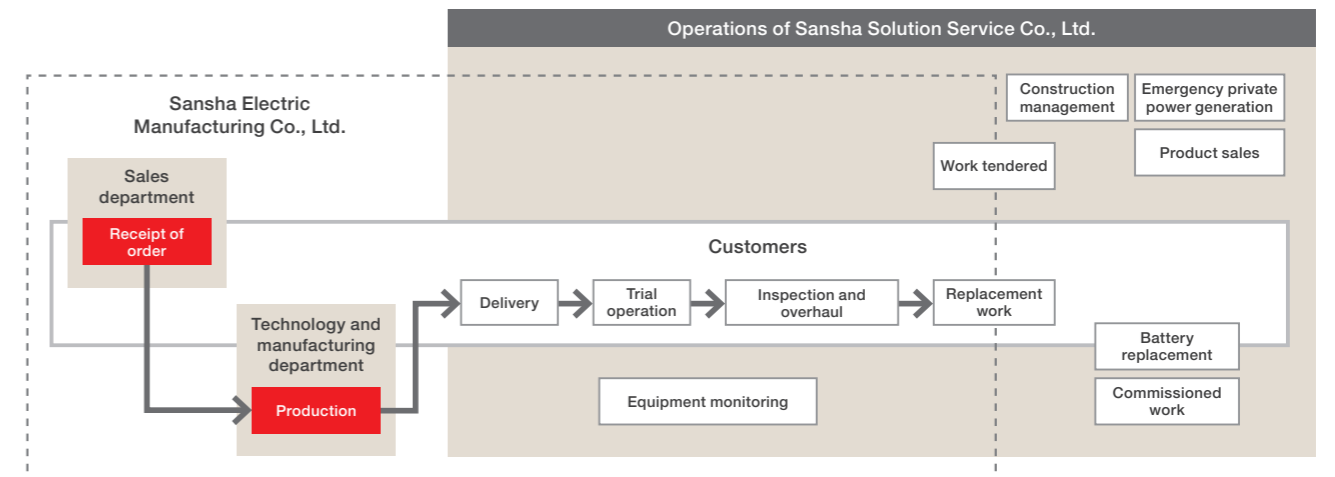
Operations of Sansha Solution Service Co., Ltd.

Sansha Electric Manufacturing Co., Ltd.

Construction management

Emergency private power generation

Product sales

Work tendered

Sales department

Receipt of order

Customers

Technology and manufacturing department

Delivery

Trial operation

Inspection and overhaul

Replacement work

Battery replacement

Production

Equipment monitoring

Commissioned work